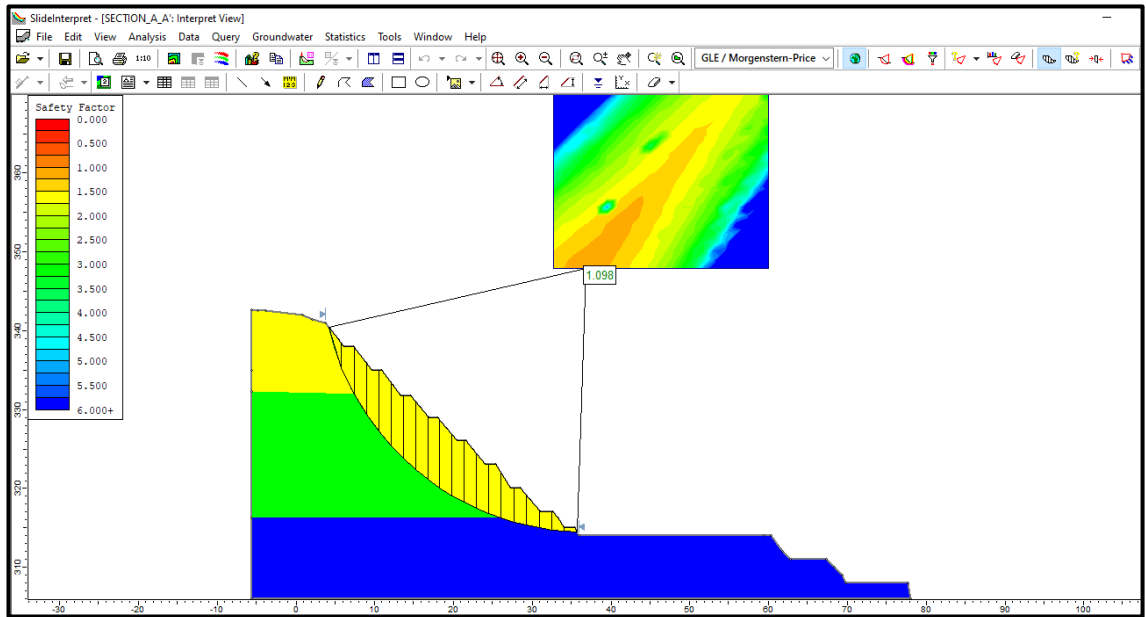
SlideInterpret - [SECTION_A_A': Interpret View]

File Edit View Analysis Data Query Groundwater Statistics Tools Window Help

1:10

GLE / Morgenstern-Price

Safety Factor
0.000
0.500
1.000
1.500
2.000
2.500
3.000
3.500
4.000
4.500
5.000
5.500
6.000+

1.098

360
350
340
330
320
310

-30 -20 -10 0 10 20 30 40 50 60 70 80 90 100